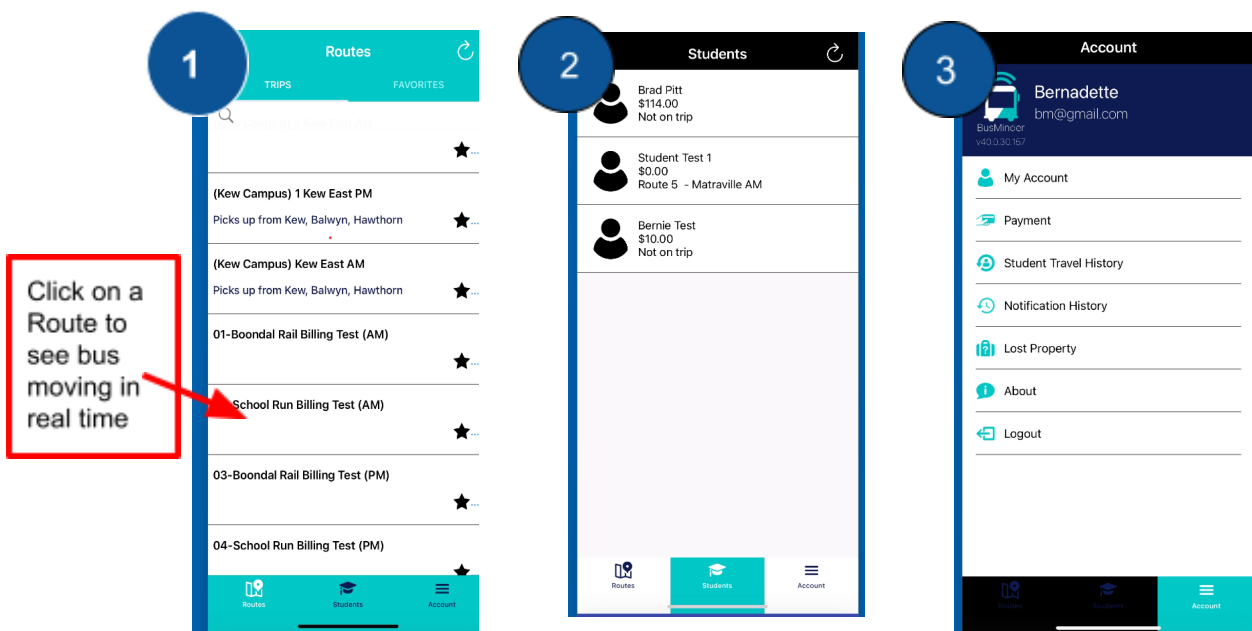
1

Routes

TRIPS FAVORITES

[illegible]

(Kew Campus) 1 Kew East PM
Picks up from Kew, Balwyn, Hawthorn

(Kew Campus) Kew East AM
Picks up from Kew, Balwyn, Hawthorn

01-Boondal Rail Billing Test (AM)

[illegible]School Run Billing Test (AM)

03-Boondal Rail Billing Test (PM)

04-School Run Billing Test (PM)

Routes Students Account

Click on a Route to see bus moving in real time

2

Students

Brad Pitt
$114.00
Not on trip

Student Test 1
$0.00
Route 5 - Matraville AM

Bernie Test
$10.00
Not on trip

Routes Students Account

3

Account

Bernadette
bm@gmail.com
BusMinder
v40.0.30.157

My Account
Payment
Student Travel History
Notification History
Lost Property
About
Logout

Routes Students Account